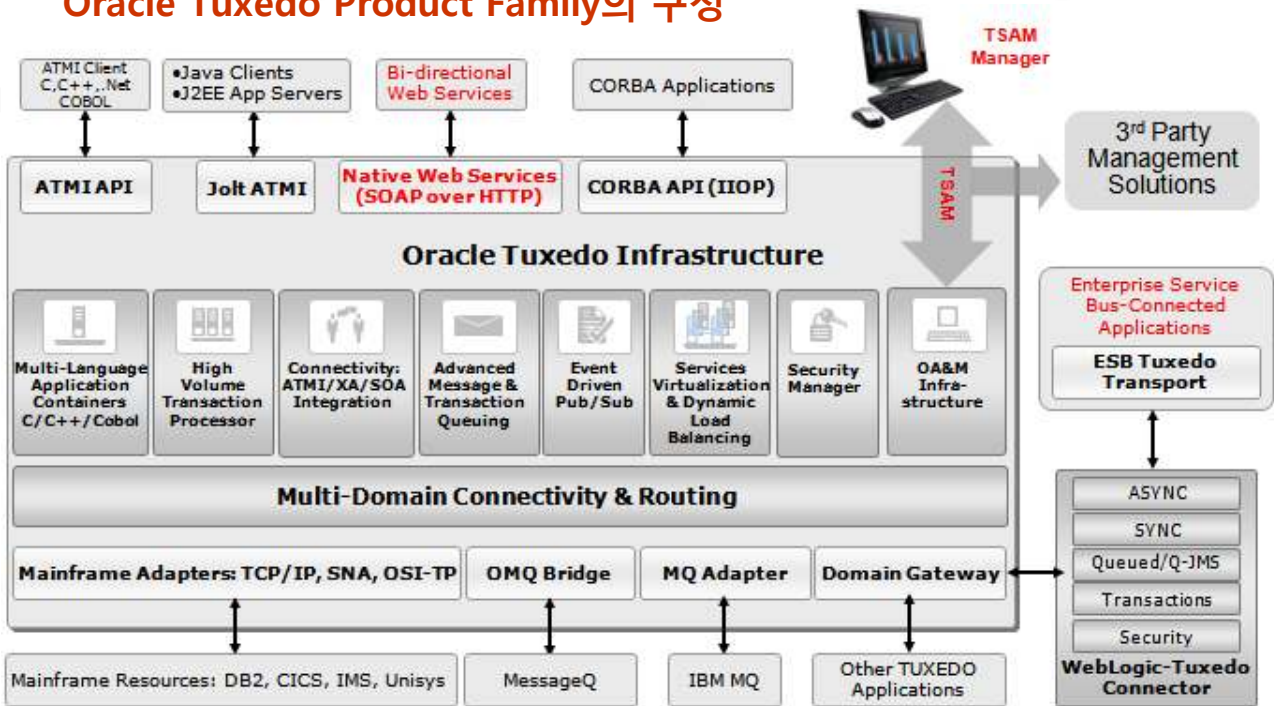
Oracle Tuxedo Product Family의 구성

ATMI Client C,C++,.Net COBOL

•Java Clients
•J2EE App Servers

Bi-directional Web Services

CORBA Applications

TSAM Manager

ATMI API

Jolt ATMI

Native Web Services (SOAP over HTTP)

CORBA API (IIOP)

TSAM

3rd Party Management Solutions

Oracle Tuxedo Infrastructure

Multi-Language Application Containers C/C++/Cobol

High Volume Transaction Processor

Connectivity: ATMI/XA/SOA Integration

Advanced Message & Transaction Queuing

Event Driven Pub/Sub

Services Virtualization & Dynamic Load Balancing

Security Manager

OA&M Infra-structure

Enterprise Service Bus-Connected Applications

ESB Tuxedo Transport

Multi-Domain Connectivity & Routing

Mainframe Adapters: TCP/IP, SNA, OSI-TP

OMQ Bridge

MQ Adapter

Domain Gateway

ASYNC

SYNC

Queued/Q-JMS

Transactions

Security

WebLogic-Tuxedo Connector

Mainframe Resources: DB2, CICS, IMS, Unisys

MessageQ

IBM MQ

Other TUXEDO Applications